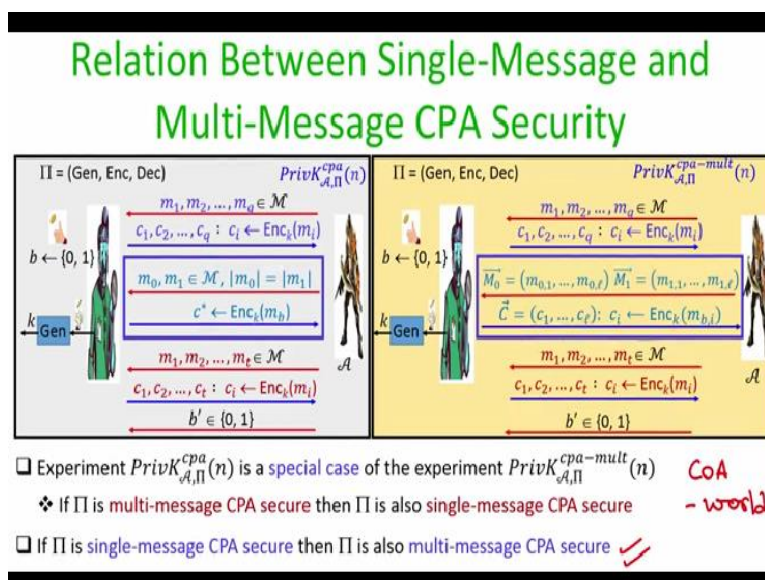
Relation Between Single-Message and Multi-Message CPA Security

$\Pi$ = (Gen, Enc, Dec)

$PrivK_{\mathcal{A},\Pi}^{cpa}(n)$

$m_1, m_2, \ldots, m_q \in \mathcal{M}$

$c_1, c_2, \ldots, c_q : c_i \leftarrow \text{Enc}_k(m_i)$

$b \leftarrow \{0, 1\}$

$m_0, m_1 \in \mathcal{M}, |m_0| = |m_1|$

$c^* \leftarrow \text{Enc}_k(m_b)$

$k$ Gen

$\mathcal{A}$

$m_1, m_2, \ldots, m_t \in \mathcal{M}$

$c_1, c_2, \ldots, c_t : c_i \leftarrow \text{Enc}_k(m_i)$

$b' \in \{0, 1\}$

$\Pi$ = (Gen, Enc, Dec)

$PrivK_{\mathcal{A},\Pi}^{cpa-mult}(n)$

$m_1, m_2, \ldots, m_q \in \mathcal{M}$

$c_1, c_2, \ldots, c_q : c_i \leftarrow \text{Enc}_k(m_i)$

$b \leftarrow \{0, 1\}$

$\vec{M_0} = (m_{0,1}, \ldots, m_{0,\ell})$ $\vec{M_1} = (m_{1,1}, \ldots, m_{1,\ell})$

$\vec{C} = (c_1, \ldots, c_\ell)$: $c_i \leftarrow \text{Enc}_k(m_{b,i})$

$k$ Gen

$\mathcal{A}$

$m_1, m_2, \ldots, m_t \in \mathcal{M}$

$c_1, c_2, \ldots, c_t : c_i \leftarrow \text{Enc}_k(m_i)$

$b' \in \{0, 1\}$

❑ Experiment $PrivK_{\mathcal{A},\Pi}^{cpa}(n)$ is a special case of the experiment $PrivK_{\mathcal{A},\Pi}^{cpa-mult}(n)$

❖ If $\Pi$ is multi-message CPA secure then $\Pi$ is also single-message CPA secure

❑ If $\Pi$ is single-message CPA secure then $\Pi$ is also multi-message CPA secure

COA
- world